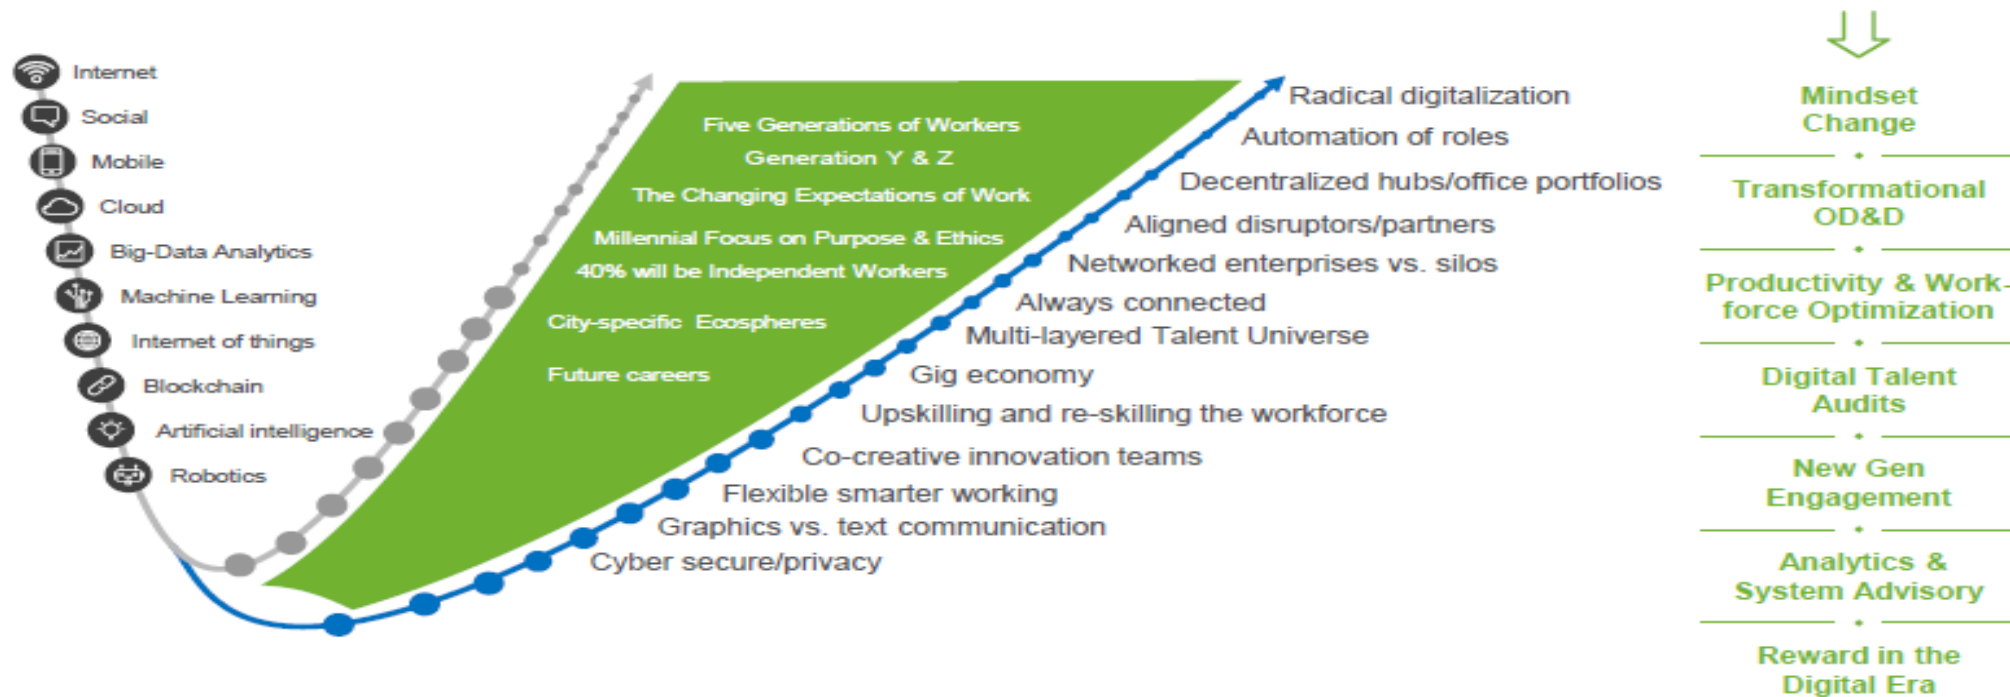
Internet
Social
Mobile
Cloud
Big-Data Analytics
Machine Learning
Internet of things
Blockchain
Artificial intelligence
Robotics

Five Generations of Workers
Generation Y & Z
The Changing Expectations of Work
Millennial Focus on Purpose & Ethics
40% will be Independent Workers
City-specific Ecospheres
Future careers

Radical digitalization
Automation of roles
Decentralized hubs/office portfolios
Aligned disruptors/partners
Networked enterprises vs. silos
Always connected
Multi-layered Talent Universe
Gig economy
Upskilling and re-skilling the workforce
Co-creative innovation teams
Flexible smarter working
Graphics vs. text communication
Cyber secure/privacy

Mindset Change
Transformational OD&D
Productivity & Workforce Optimization
Digital Talent Audits
New Gen Engagement
Analytics & System Advisory
Reward in the Digital Era